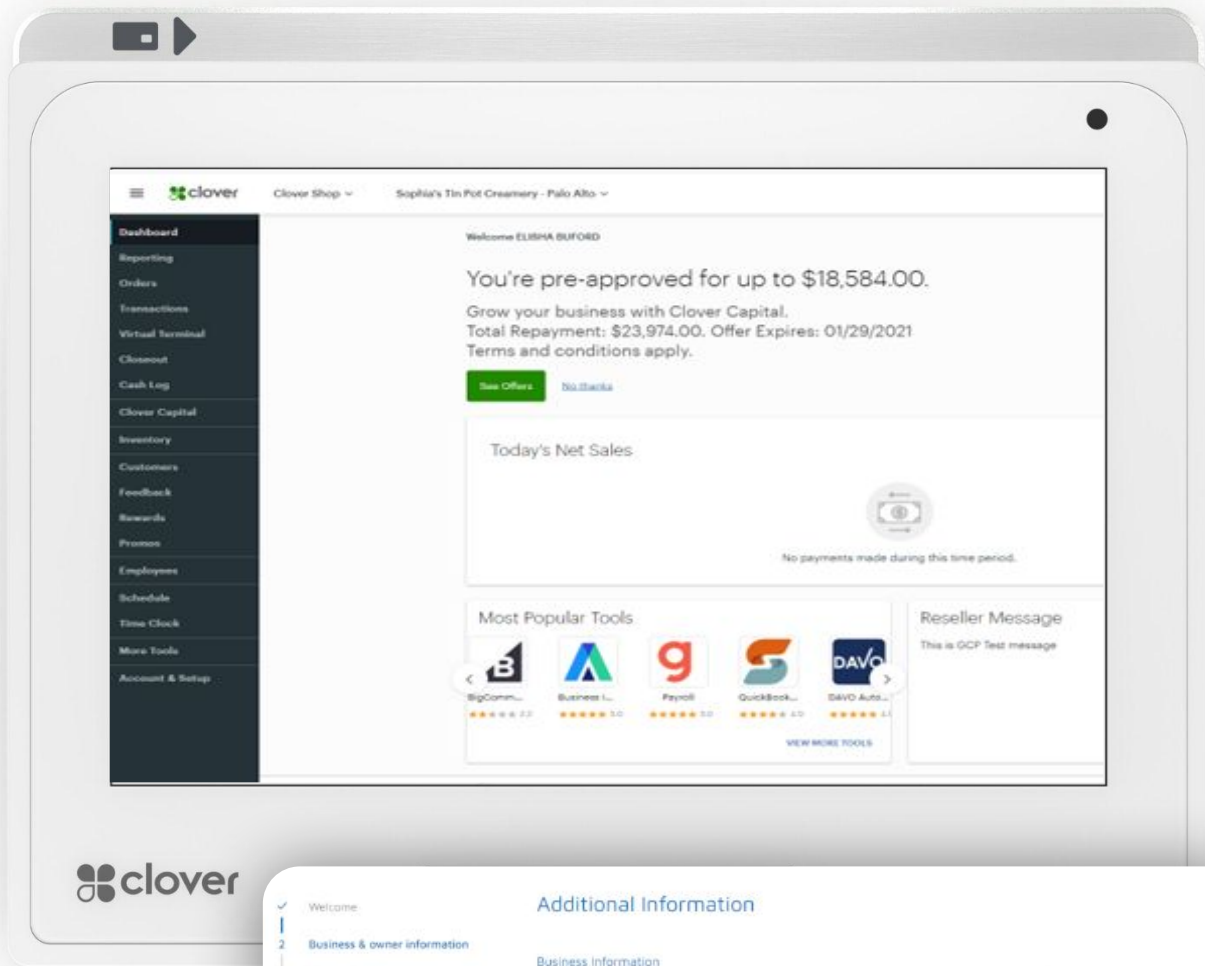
clover

Clover Shop ⌄

Sophia's Tin Pot Creamery - Palo Alto ⌄

Dashboard
Reporting
Orders
Transactions
Virtual Terminal
Closeout
Cash Log
Clover Capital
Inventory
Customers
Feedback
Rewards
Promos
Employees
Schedule
Time Clock
More Tools
Account & Setup

Welcome ELISHA BUFORD

You're pre-approved for up to $18,584.00.

Grow your business with Clover Capital.
Total Repayment: $23,974.00. Offer Expires: 01/29/2021
Terms and conditions apply.

See Offers

No thanks

Today's Net Sales

No payments made during this time period.

Most Popular Tools

BigComm... ★★★★★ 2.2

Business I... ★★★★★ 5.0

Payroll ★★★★★ 5.0

QuickBook... ★★★★★ 4.0

DAVO Auto... ★★★★★ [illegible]

VIEW MORE TOOLS

Reseller Message

This is GCP Test message

clover

Welcome

2 Business & owner information

Additional Information

Business Information